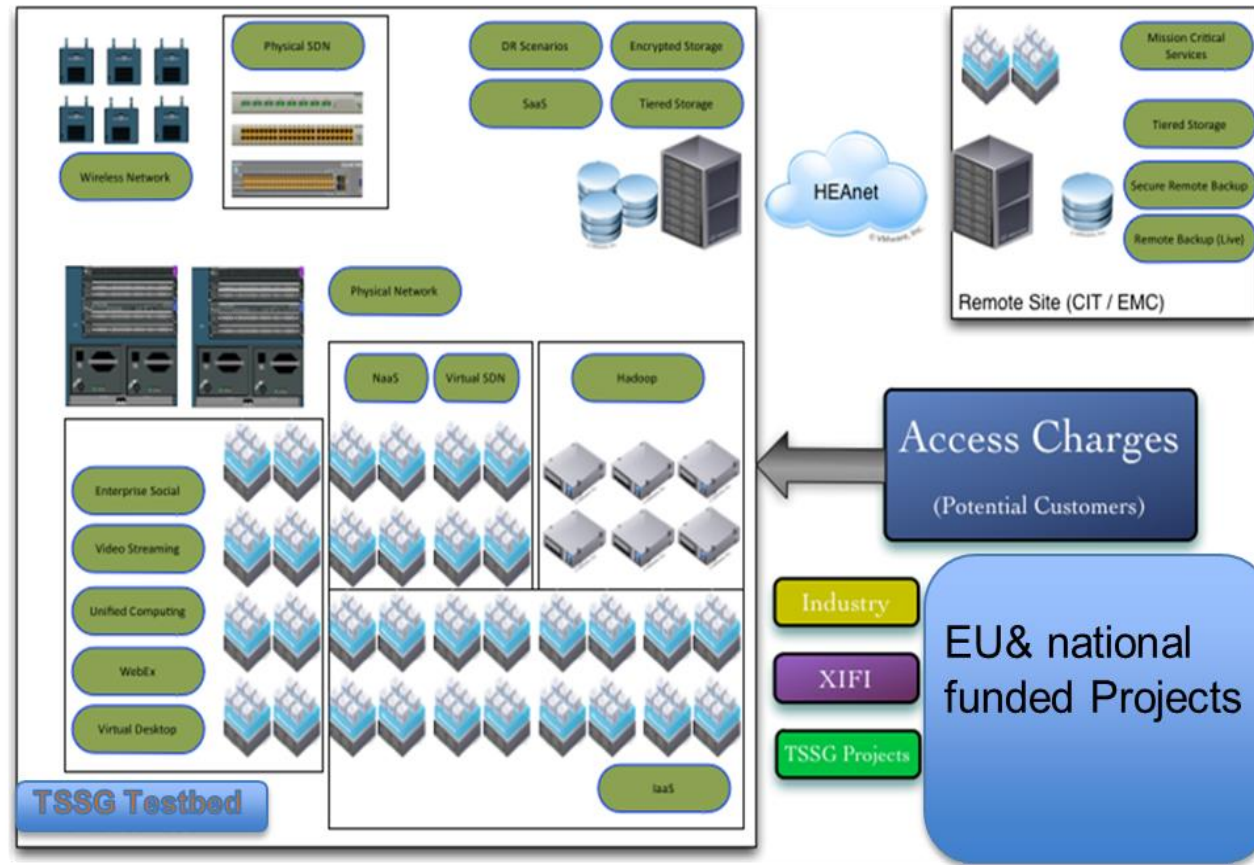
Physical SDN

DR Scenarios

Encrypted Storage

SaaS

Tiered Storage

Wireless Network

HEAnet

© VMware, Inc.

Mission Critical Services

Tiered Storage

Secure Remote Backup

Remote Backup (Live)

Remote Site (CIT / EMC)

Physical Network

NaaS

Virtual SDN

Hadoop

Access Charges

(Potential Customers)

Enterprise Social

Video Streaming

Unified Computing

WebEx

Virtual Desktop

IaaS

Industry

XIFI

TSSG Projects

EU& national funded Projects

TSSG Testbed